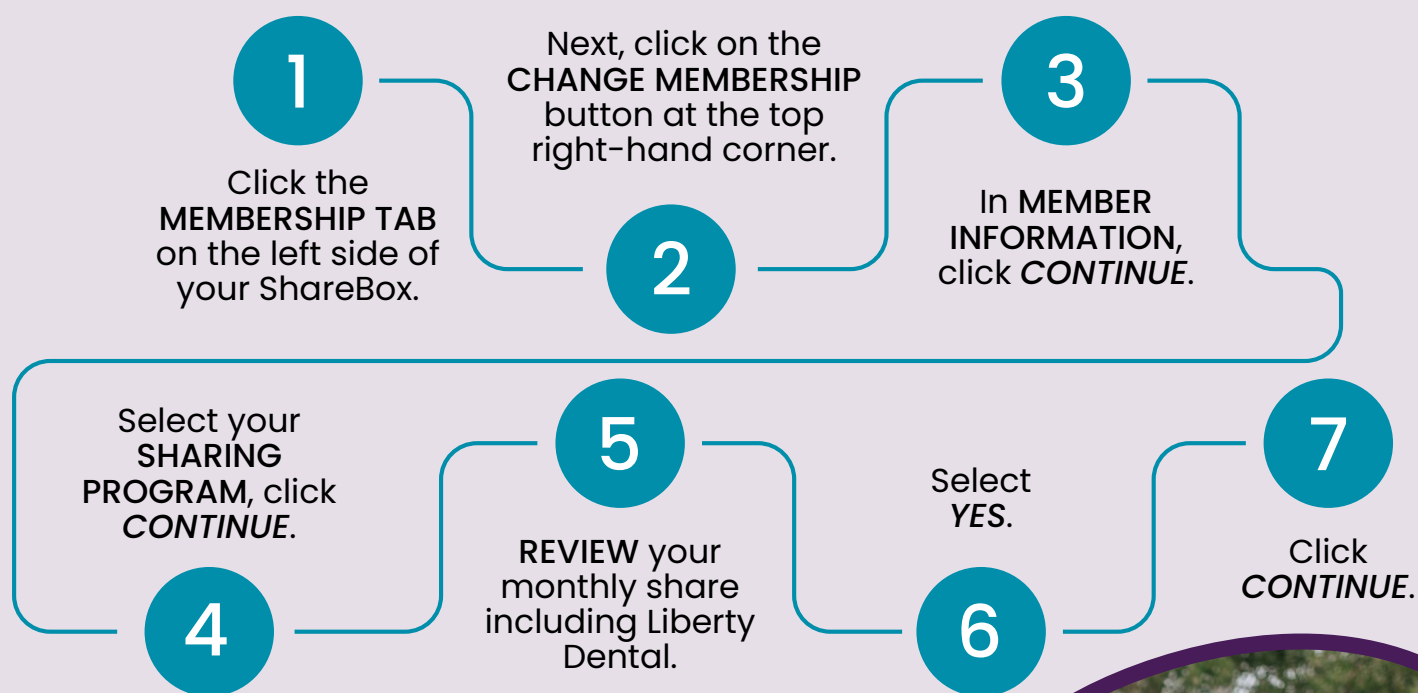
1

Click the MEMBERSHIP TAB on the left side of your ShareBox.

Next, click on the CHANGE MEMBERSHIP button at the top right-hand corner.

2

3

In MEMBER INFORMATION, click *CONTINUE*.

Select your SHARING PROGRAM, click *CONTINUE*.

4

5

REVIEW your monthly share including Liberty Dental.

Select *YES*.

6

7

Click *CONTINUE*.